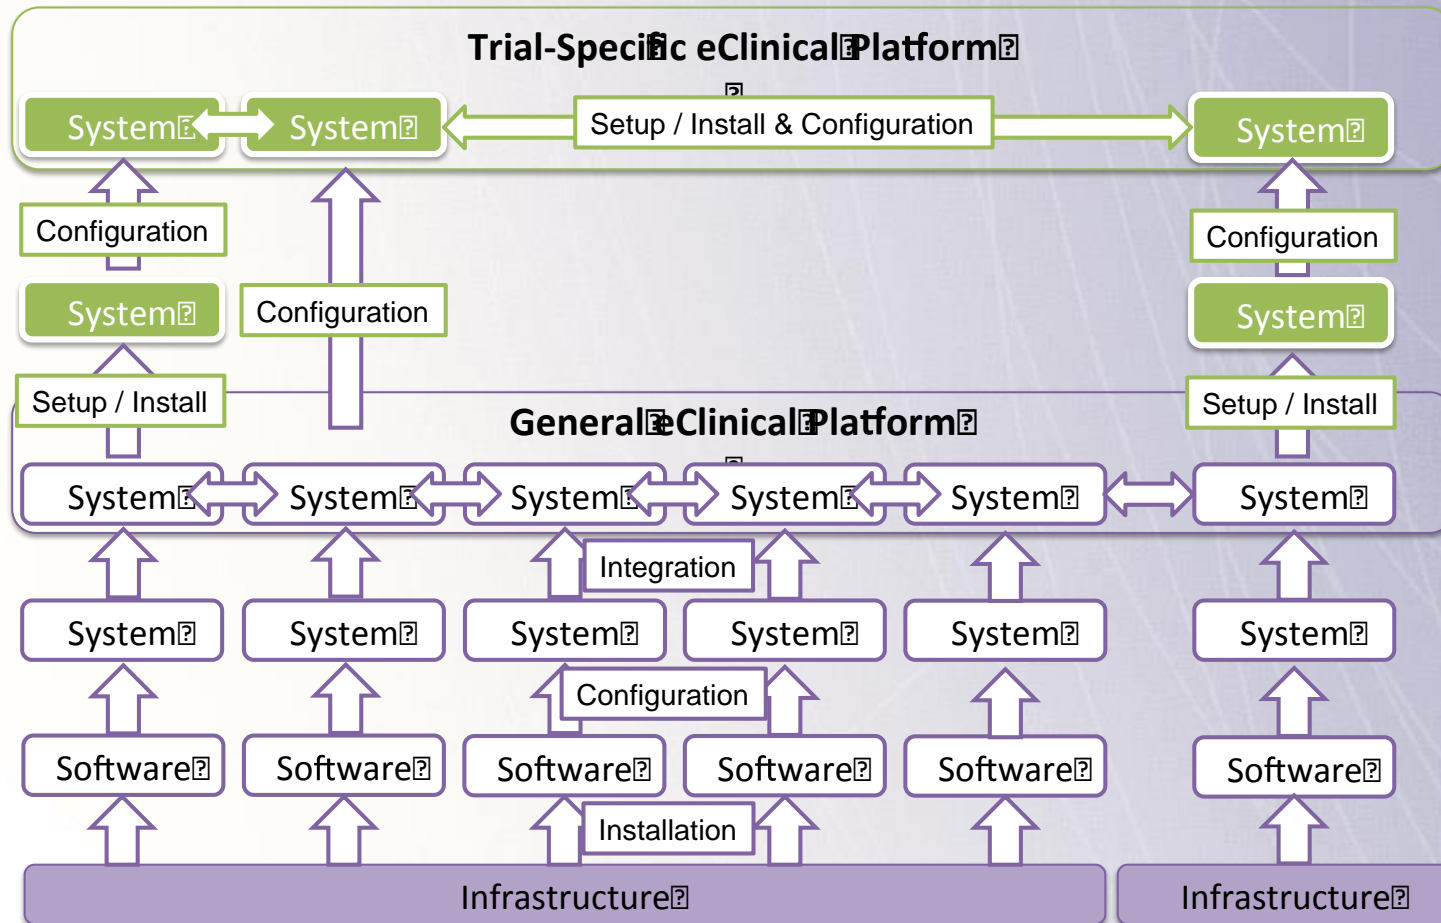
Trial-Speci c eClinical Platform

System System Setup / Install & Configuration System

Configuration Configuration

System Configuration System

Setup / Install Setup / Install

General eClinical Platform

System System System System System System

Integration

System System System System System System

Configuration

Software Software Software Software Software Software

Installation

Infrastructure Infrastructure